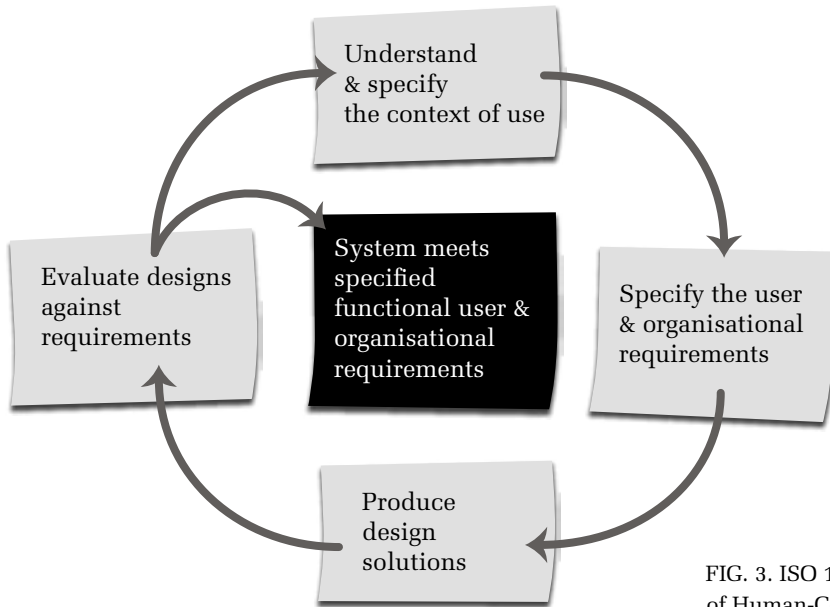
Understand & specify the context of use

Specify the user & organisational requirements

Produce design solutions

Evaluate designs against requirements

System meets specified functional user & organisational requirements

FIG. 3. ISO 1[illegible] of Human-C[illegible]